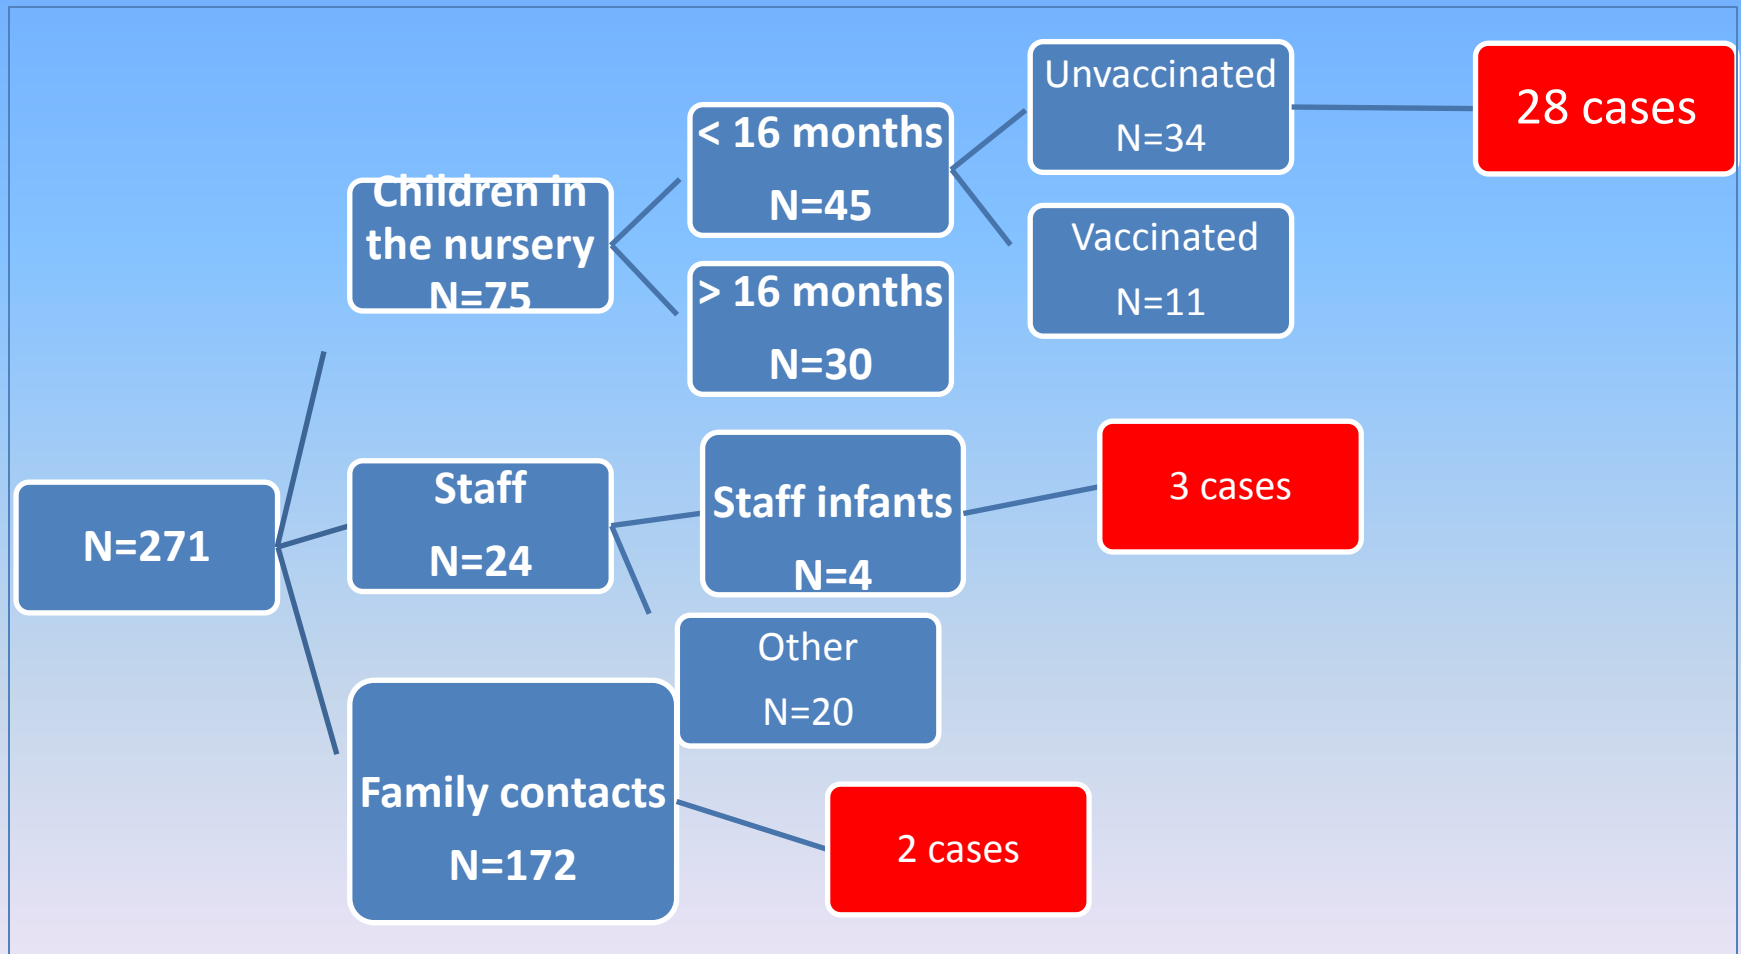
N=271

Children in the nursery
N=75

< 16 months
N=45

Unvaccinated
N=34

28 cases

Vaccinated
N=11

> 16 months
N=30

Staff
N=24

Staff infants
N=4

3 cases

Other
N=20

Family contacts
N=172

2 cases